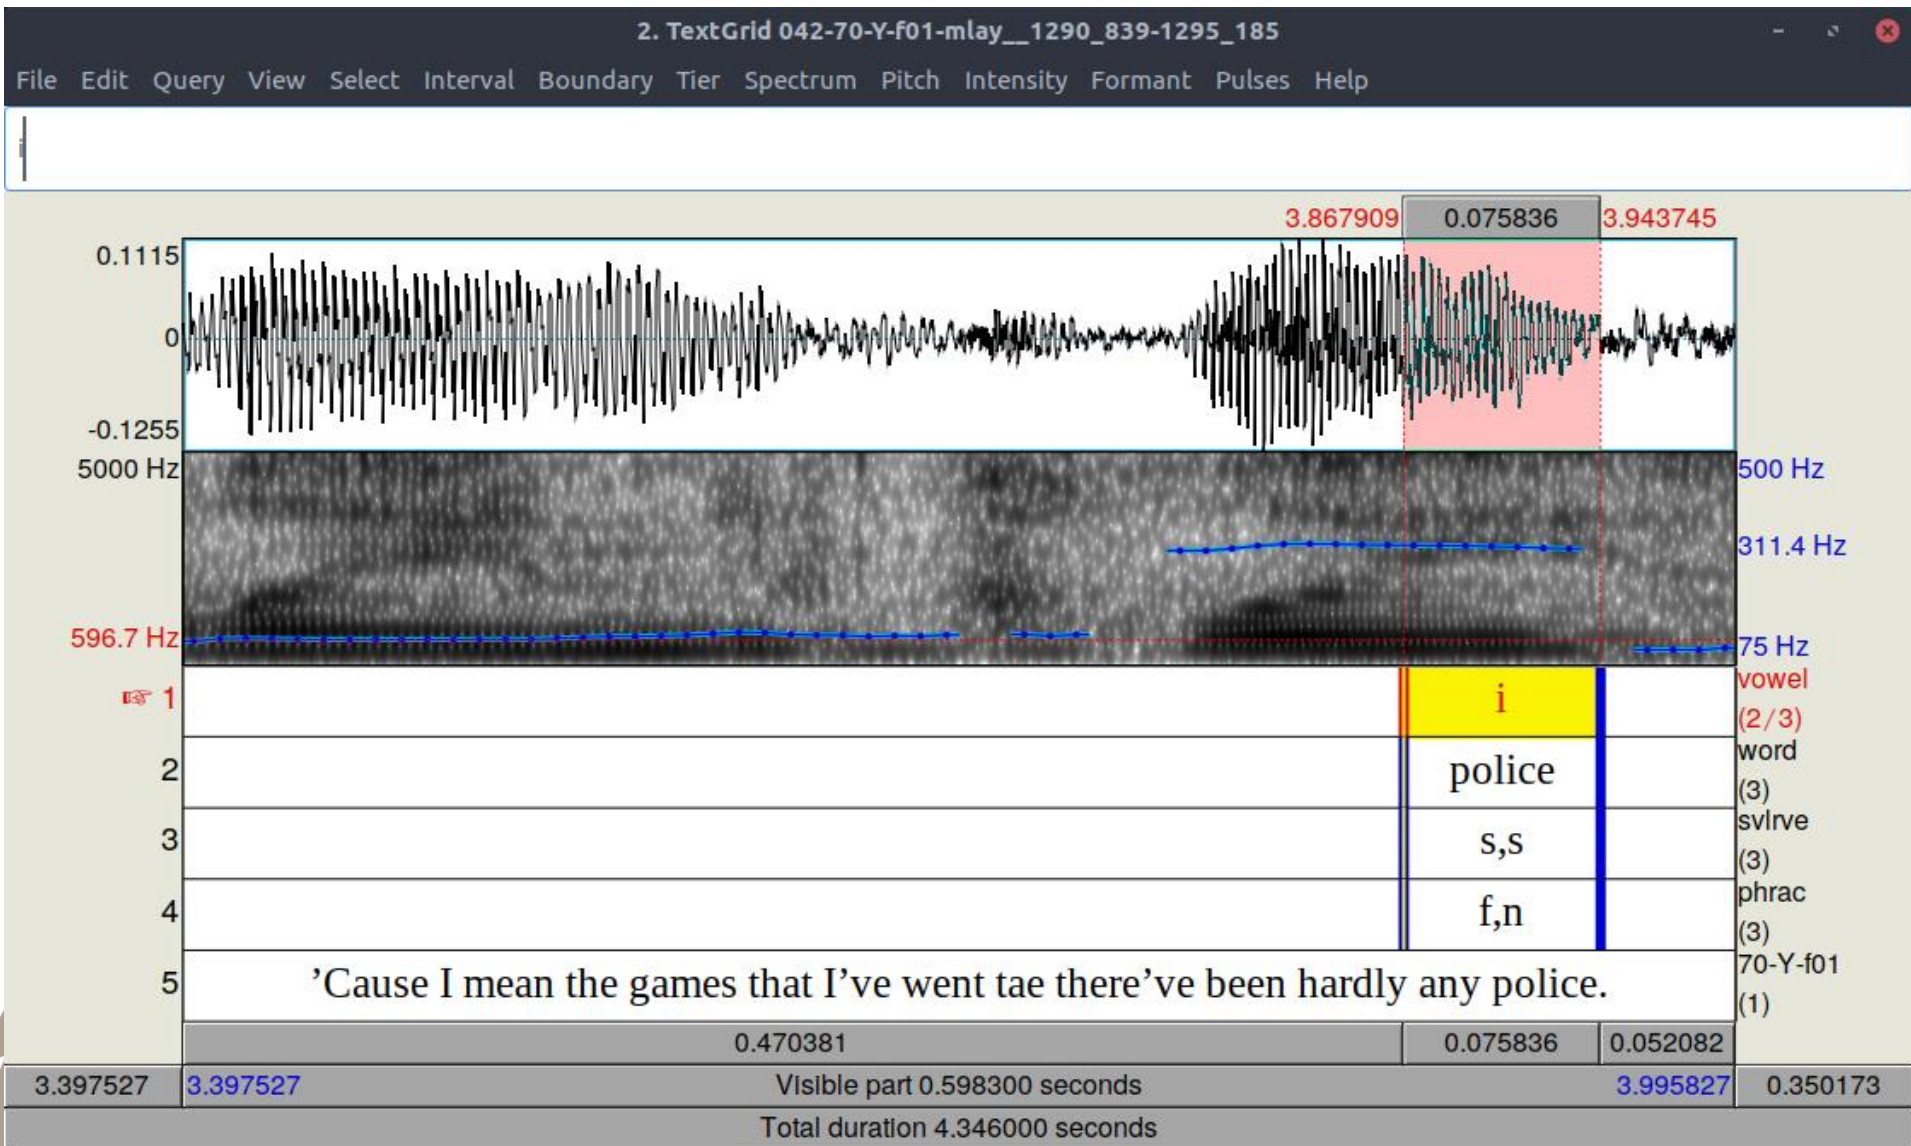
2. TextGrid 042-70-Y-f01-mlay__1290_839-1295_185

File Edit Query View Select Interval Boundary Tier Spectrum Pitch Intensity Formant Pulses Help

3.867909 0.075836 3.943745

0.1115

0

-0.1255

5000 Hz

596.7 Hz

500 Hz

311.4 Hz

75 Hz

1 i vowel (2/3)

2 police word (3)

3 s,s svlrve (3)

4 f,n phrac (3)

5 ’Cause I mean the games that I’ve went tae there’ve been hardly any police. 70-Y-f01 (1)

0.470381 0.075836 0.052082

3.397527 3.397527 Visible part 0.598300 seconds 3.995827 0.350173

Total duration 4.346000 seconds